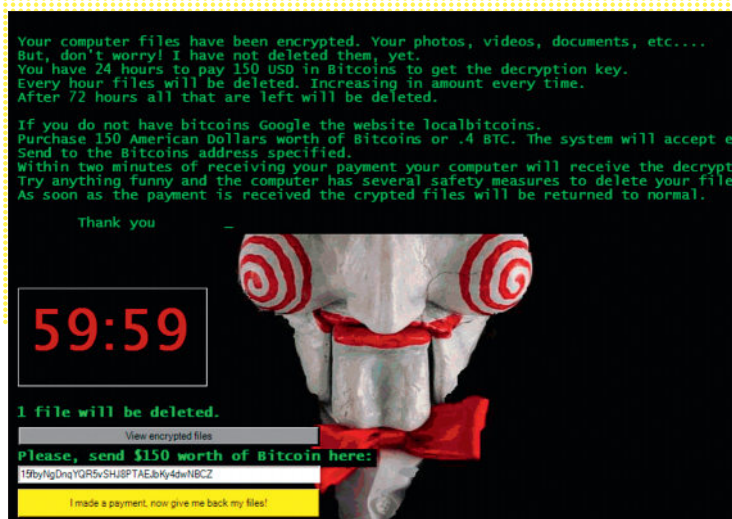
Your computer files have been encrypted. Your photos, videos, documents, etc....
But, don't worry! I have not deleted them, yet.
You have 24 hours to pay 150 USD in Bitcoins to get the decryption key.
Every hour files will be deleted. Increasing in amount every time.
After 72 hours all that are left will be deleted.

If you do not have bitcoins Google the website localbitcoins.
Purchase 150 American Dollars worth of Bitcoins or .4 BTC. The system will accept e
Send to the Bitcoins address specified.
Within two minutes of receiving your payment your computer will receive the decrypt
Try anything funny and the computer has several safety measures to delete your file
As soon as the payment is received the crypted files will be returned to normal.

Thank you

59:59

1 file will be deleted.

View encrypted files

Please, send $150 worth of Bitcoin here:

15fbyNgDnqYQR5vSHJ8PTAEJbKy4dwNBCZ

I made a payment, now give me back my files!